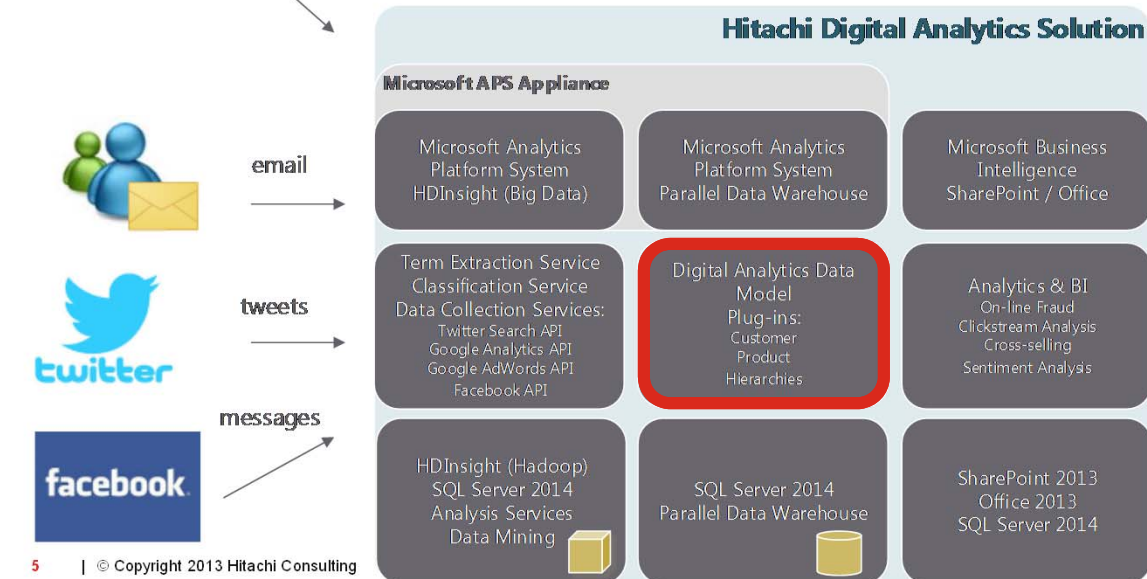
Hitachi Digital Analytics Solution

Microsoft APS Appliance

email

Microsoft Analytics Platform System HDInsight (Big Data)

Microsoft Analytics Platform System Parallel Data Warehouse

Microsoft Business Intelligence SharePoint / Office

tweets

twitter

Term Extraction Service
Classification Service
Data Collection Services:
Twitter Search API
Google Analytics API
Google AdWords API
Facebook API

Digital Analytics Data Model
Plug-ins:
Customer
Product
Hierarchies

Analytics & BI
On-line Fraud
Clickstream Analysis
Cross-selling
Sentiment Analysis

messages

facebook

HDInsight (Hadoop)
SQL Server 2014
Analysis Services
Data Mining

SQL Server 2014
Parallel Data Warehouse

SharePoint 2013
Office 2013
SQL Server 2014

5 | © Copyright 2013 Hitachi Consulting